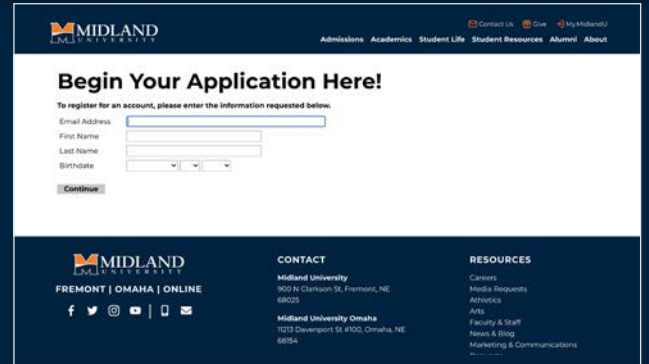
MIDLAND UNIVERSITY

Contact Us Give MyMidlandU

Admissions Academics Student Life Student Resources Alumni About

Begin Your Application Here!

To register for an account, please enter the information requested below.

Email Address

First Name

Last Name

Birthdate

Continue

MIDLAND UNIVERSITY

FREMONT | OMAHA | ONLINE

CONTACT

Midland University
900 N Clarkson St, Fremont, NE 68025

Midland University Omaha
11213 Davenport St #100, Omaha, NE 68154

RESOURCES

Careers
Media Requests
Athletics
Arts
Faculty & Staff
News & Blog
Marketing & Communications
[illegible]